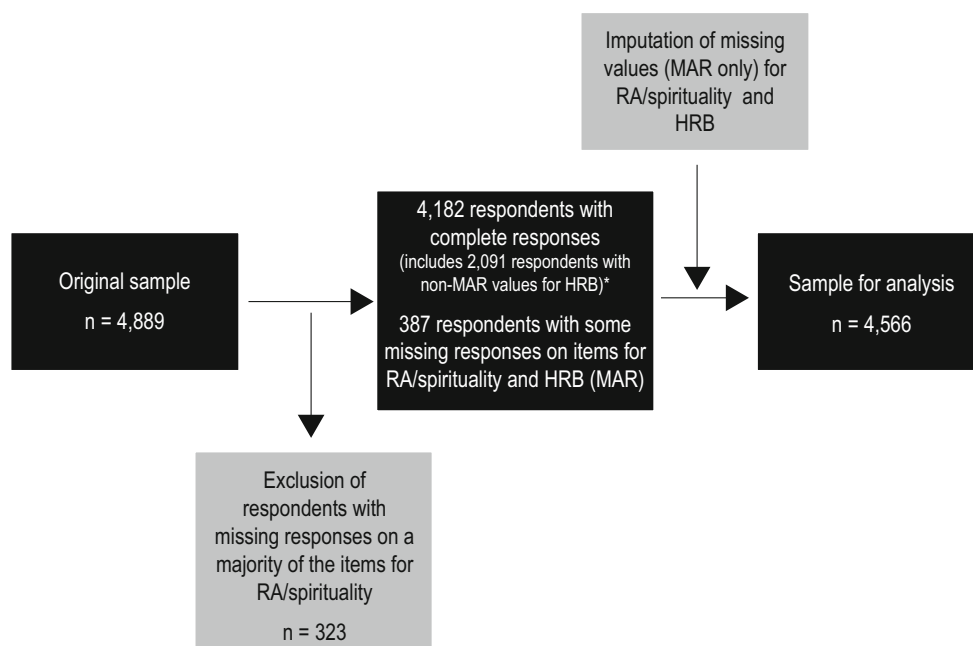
Imputation of missing values (MAR only) for RA/spirituality and HRB

Original sample

n = 4,889

4,182 respondents with complete responses
(includes 2,091 respondents with non-MAR values for HRB)*

387 respondents with some missing responses on items for RA/spirituality and HRB (MAR)

Sample for analysis

n = 4,566

Exclusion of respondents with missing responses on a majority of the items for RA/spirituality

n = 323